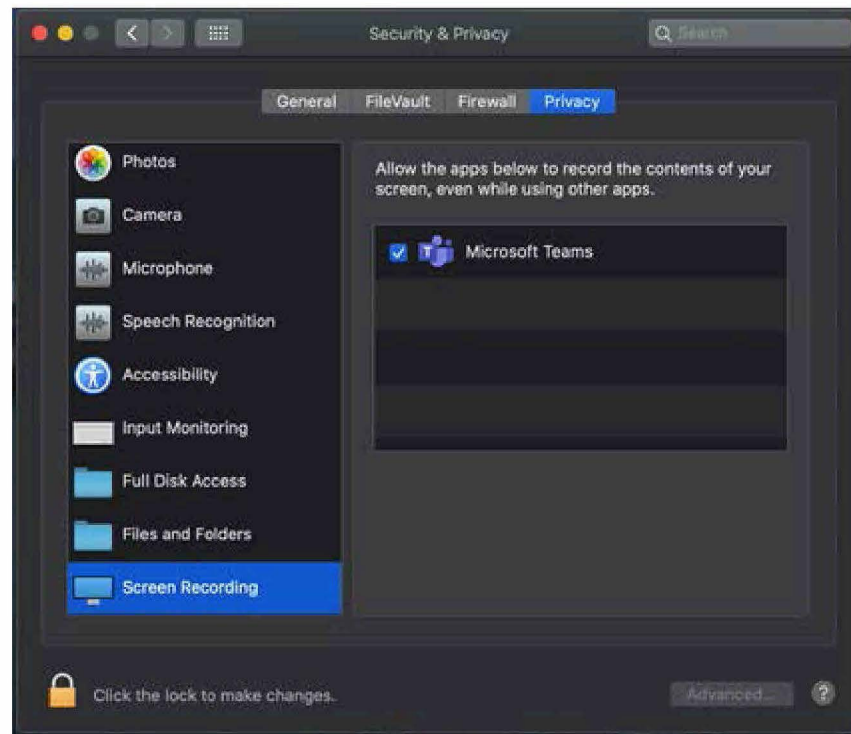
Security & Privacy

Search

General FileVault Firewall Privacy

Photos
Camera
Microphone
Speech Recognition
Accessibility
Input Monitoring
Full Disk Access
Files and Folders
Screen Recording

Allow the apps below to record the contents of your screen, even while using other apps.

Microsoft Teams

Click the lock to make changes.

Advanced...

?